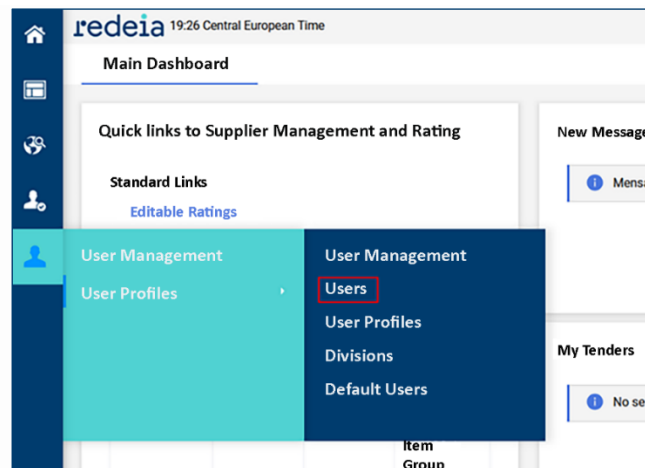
redeia 19:26 Central European Time

Main Dashboard

Quick links to Supplier Management and Rating

Standard Links

Editable Ratings

New Messag

Mensa

User Management

User Profiles

User Management

Users

User Profiles

Divisions

Default Users

My Tenders

No se

Item Group